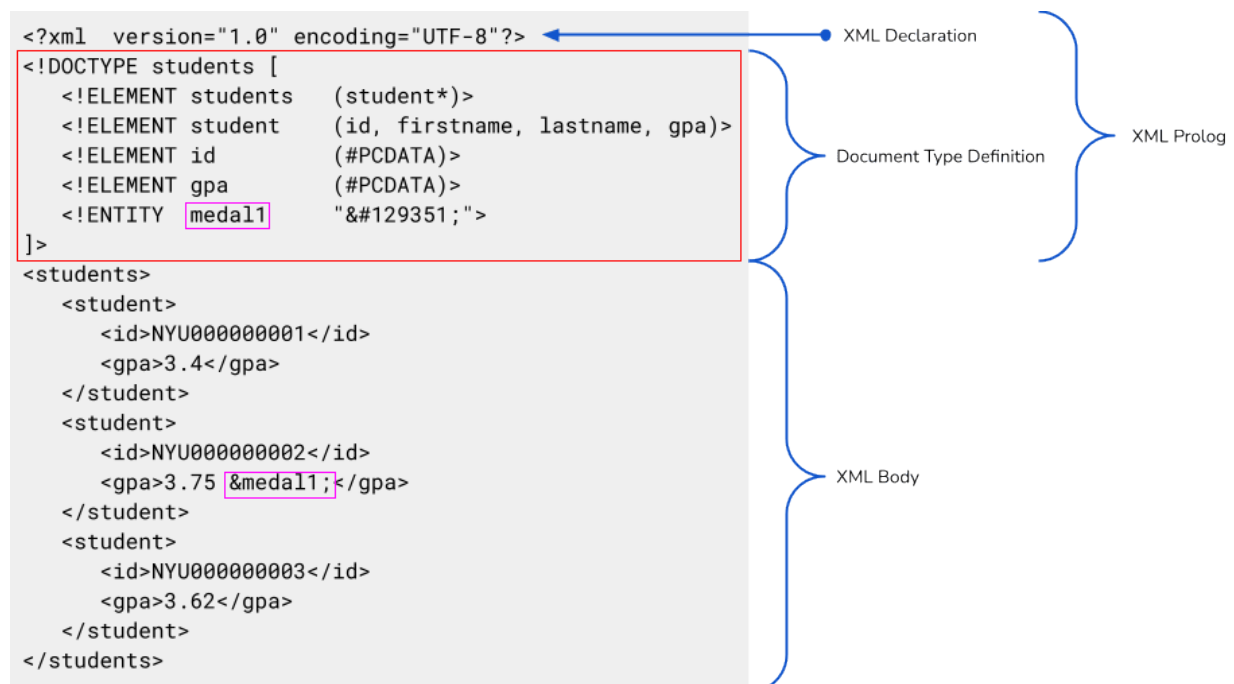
<?xml  version="1.0" encoding="UTF-8"?>
<!DOCTYPE students [
   <!ELEMENT students   (student*)>
   <!ELEMENT student    (id, firstname, lastname, gpa)>
   <!ELEMENT id         (#PCDATA)>
   <!ELEMENT gpa        (#PCDATA)>
   <!ENTITY  medal1     "&#129351;">
]>
<students>
   <student>
      <id>NYU000000001</id>
      <gpa>3.4</gpa>
   </student>
   <student>
      <id>NYU000000002</id>
      <gpa>3.75 &medal1;</gpa>
   </student>
   <student>
      <id>NYU000000003</id>
      <gpa>3.62</gpa>
   </student>
</students>

XML Declaration
Document Type Definition
XML Prolog
XML Body